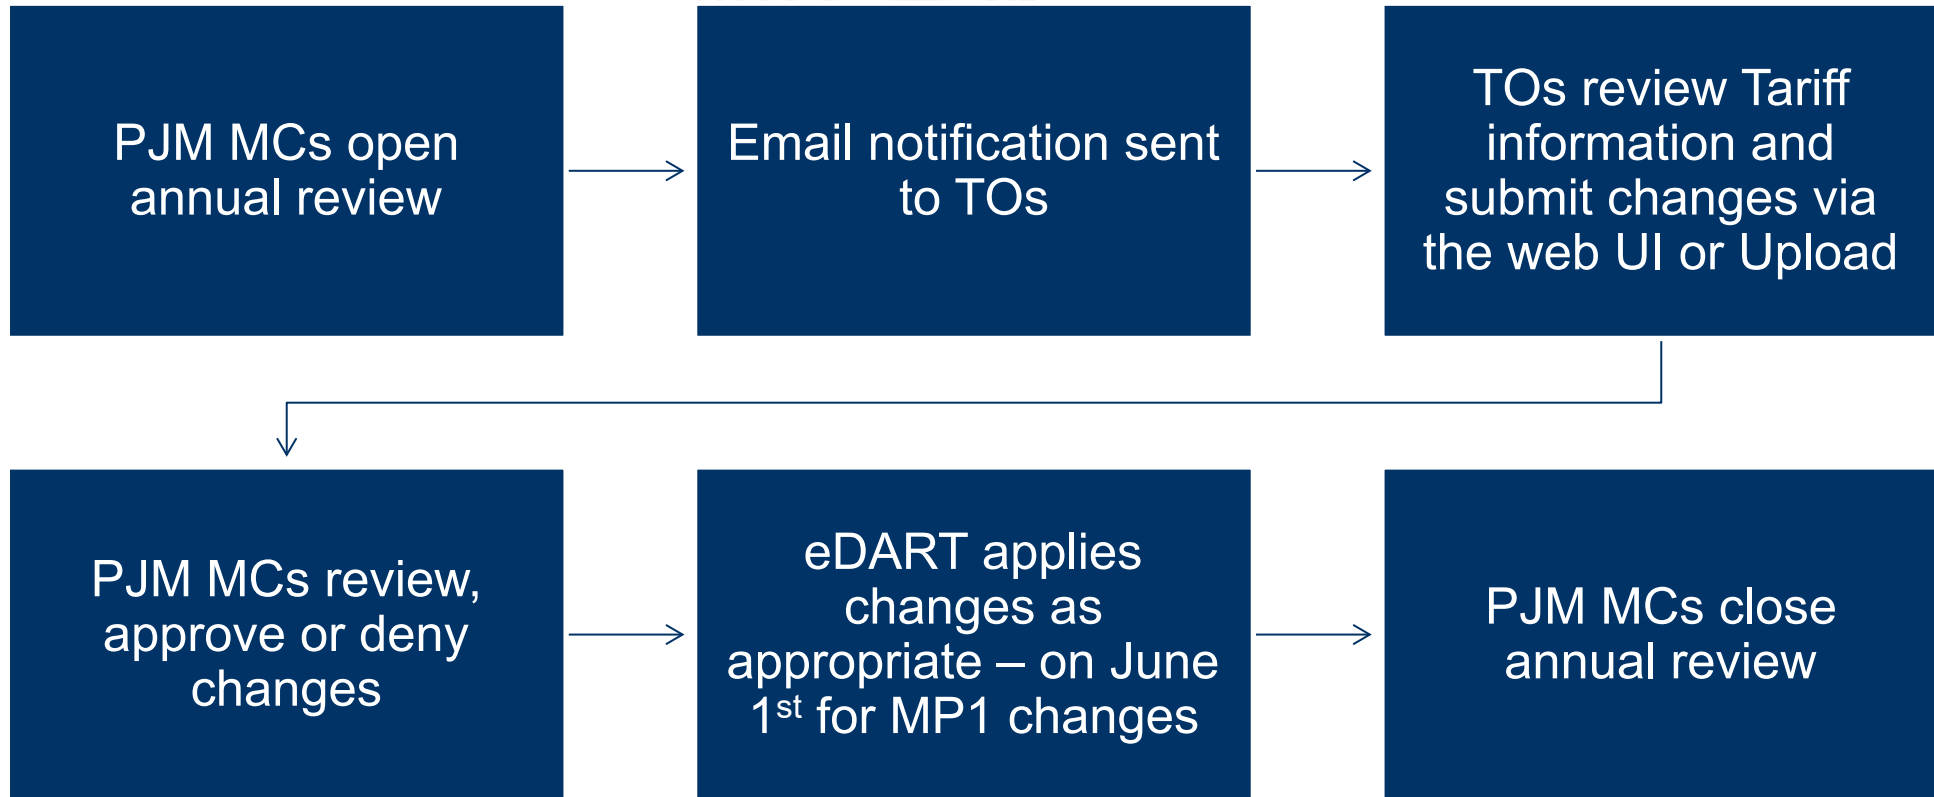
PJM MCs open annual review

Email notification sent to TOs

TOs review Tariff information and submit changes via the web UI or Upload

PJM MCs review, approve or deny changes

eDART applies changes as appropriate – on June 1$^{st}$ for MP1 changes

PJM MCs close annual review